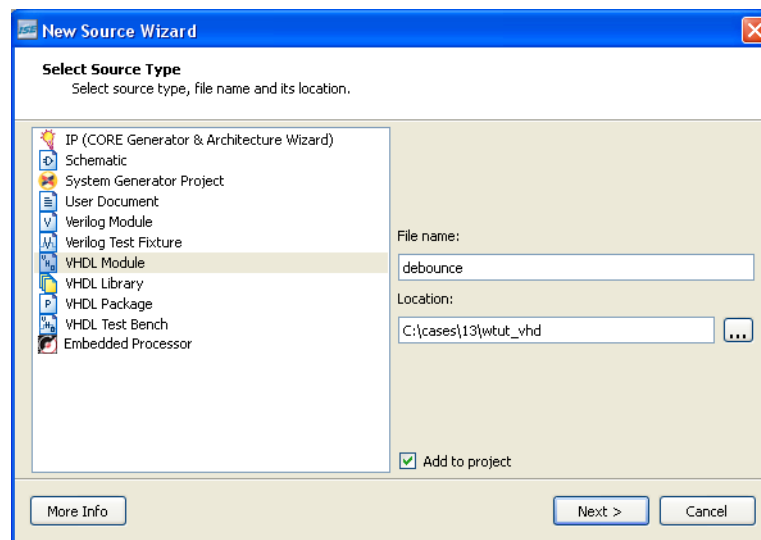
ISE New Source Wizard

Select Source Type
Select source type, file name and its location.

IP (CORE Generator & Architecture Wizard)
Schematic
System Generator Project
User Document
Verilog Module
Verilog Test Fixture
VHDL Module
VHDL Library
VHDL Package
VHDL Test Bench
Embedded Processor

File name:
debounce
Location:
C:\cases\13\wtut_vhd
...

Add to project

More Info
Next >
Cancel